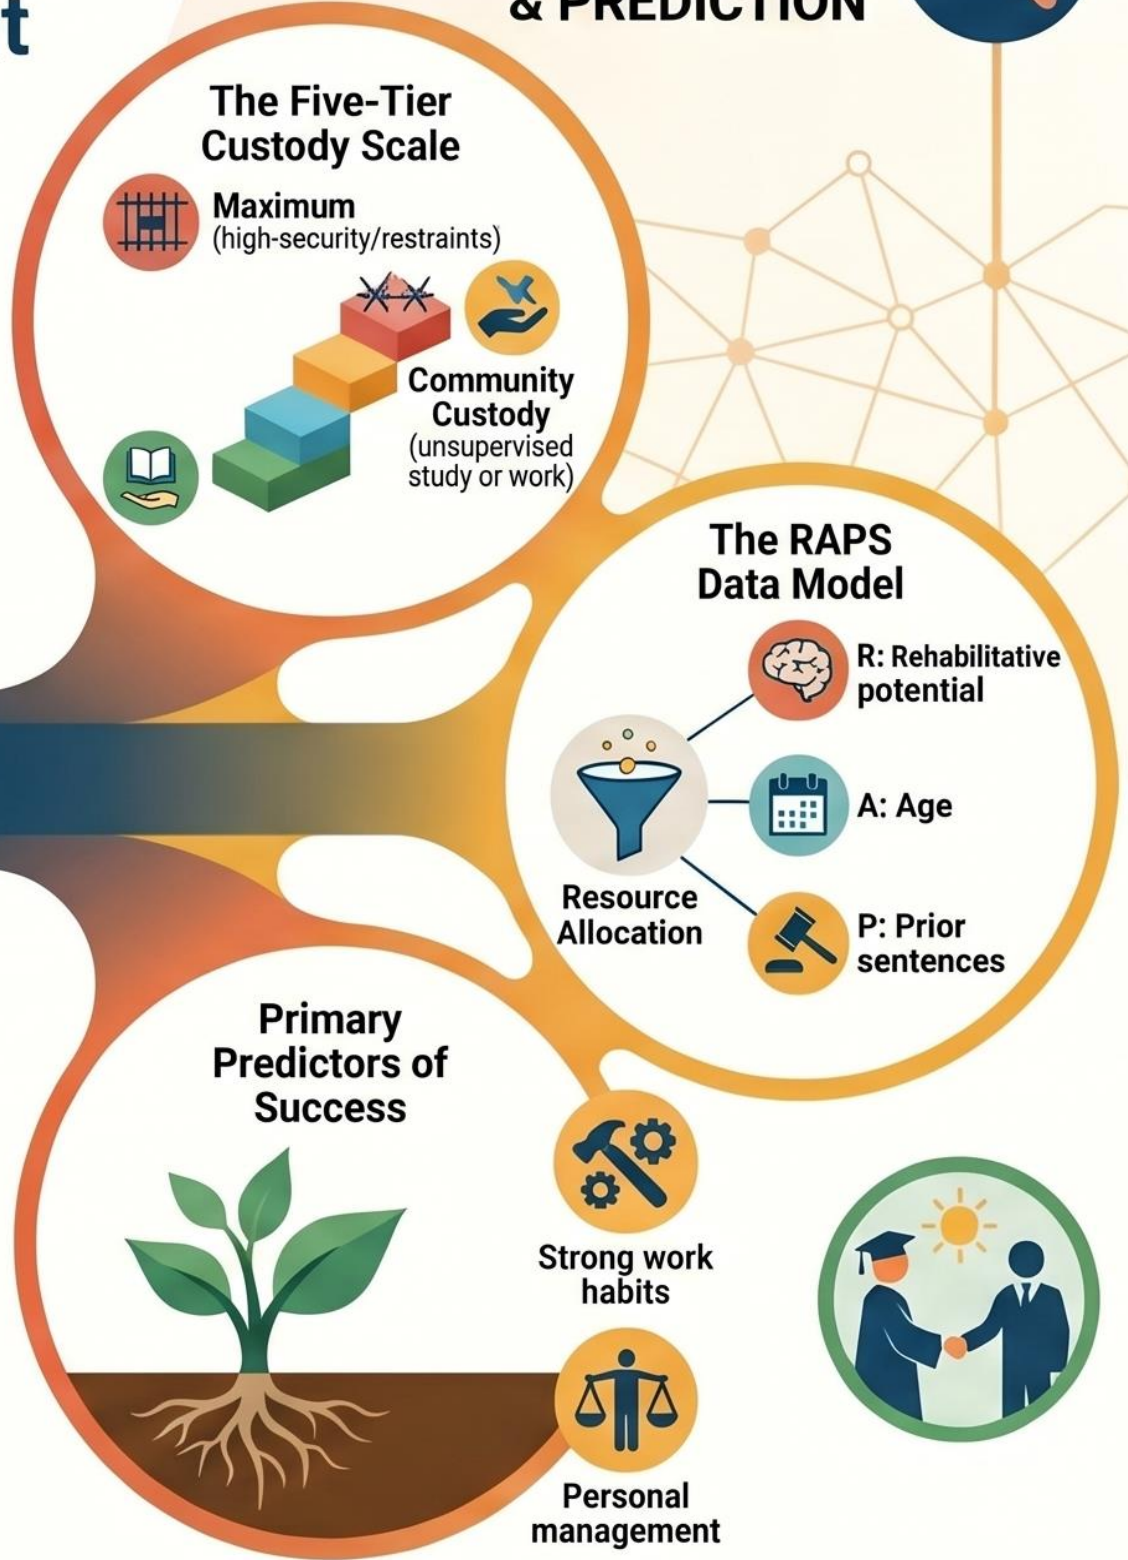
t

& PREDICTION

The Five-Tier Custody Scale

Maximum (high-security/restraints)

Community Custody (unsupervised study or work)

The RAPS Data Model

R: Rehabilitative potential

A: Age

P: Prior sentences

Resource Allocation

Primary Predictors of Success

Strong work habits

Personal management